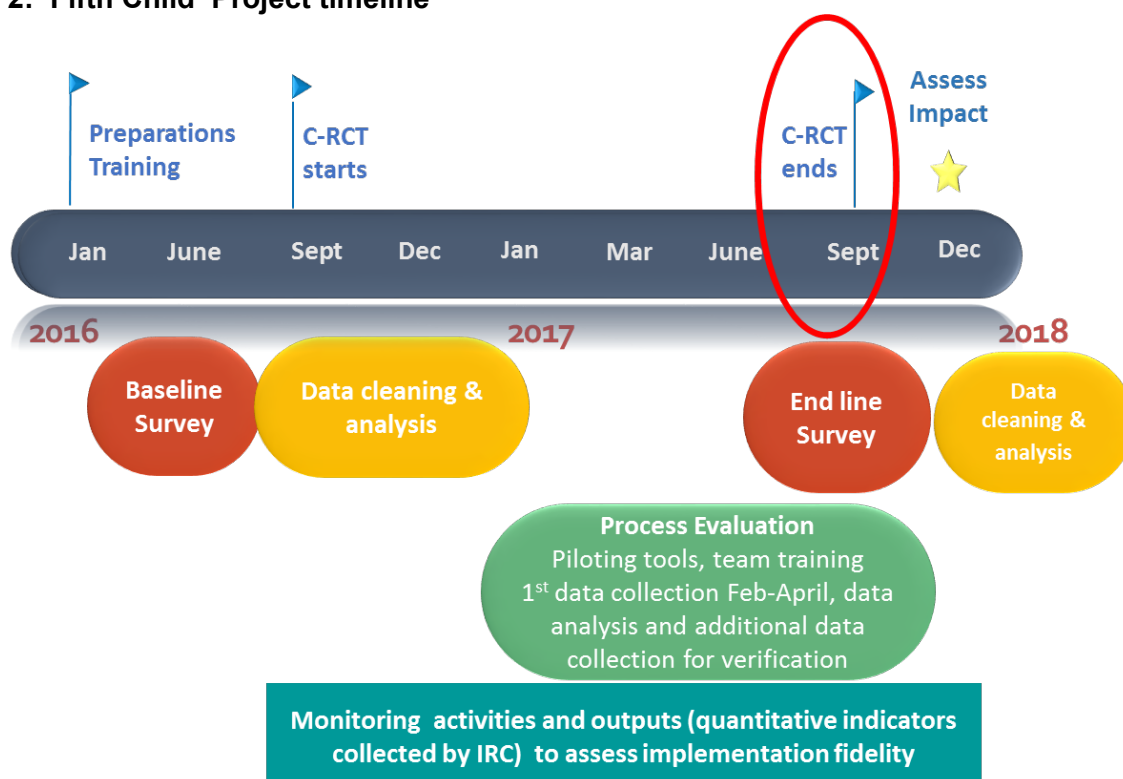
2. 'Fifth Child' Project timeline

Preparations Training

C-RCT starts

C-RCT ends

Assess Impact

Jan June Sept Dec Jan Mar June Sept Dec

2016 2017 2018

Baseline Survey

Data cleaning & analysis

End line Survey

Data cleaning & analysis

Process Evaluation
Piloting tools, team training
1$^{st}$ data collection Feb-April, data analysis and additional data collection for verification

Monitoring activities and outputs (quantitative indicators collected by IRC) to assess implementation fidelity